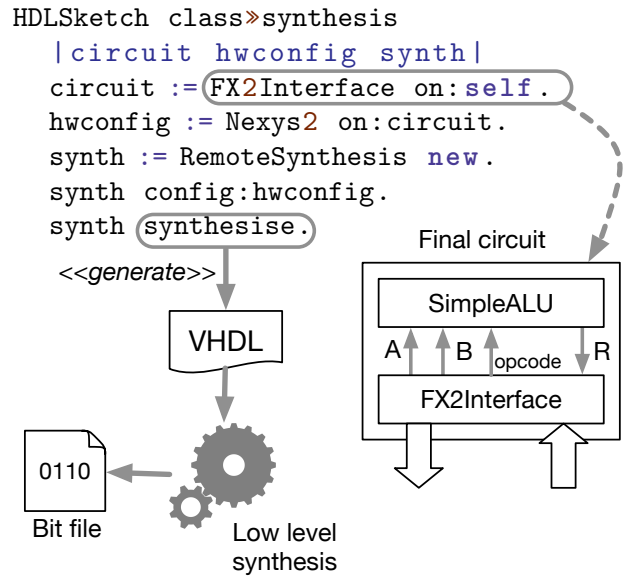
HDLSketch class»synthesis
|circuit hwconfig synth|
circuit := FX2Interface on: self.
hwconfig := Nexys2 on:circuit.
synth := RemoteSynthesis new.
synth config:hwconfig.
synth synthesise.

<<generate>>

VHDL

0110

Bit file

Low level synthesis

Final circuit

SimpleALU

A B opcode R

FX2Interface